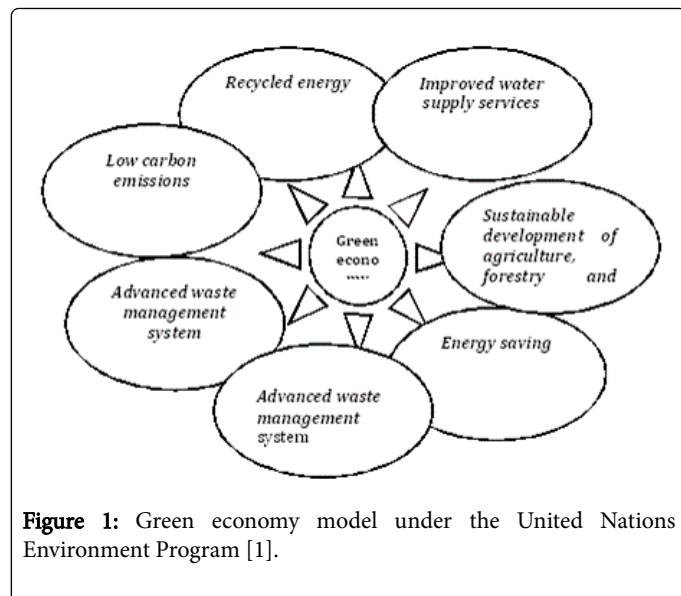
Recycled energy

Improved water supply services

Low carbon emissions

Green econo .....

Sustainable development of agriculture, forestry and

Advanced waste management system

Energy saving

Advanced waste management system

Figure 1: Green economy model under the United Nations Environment Program [1].